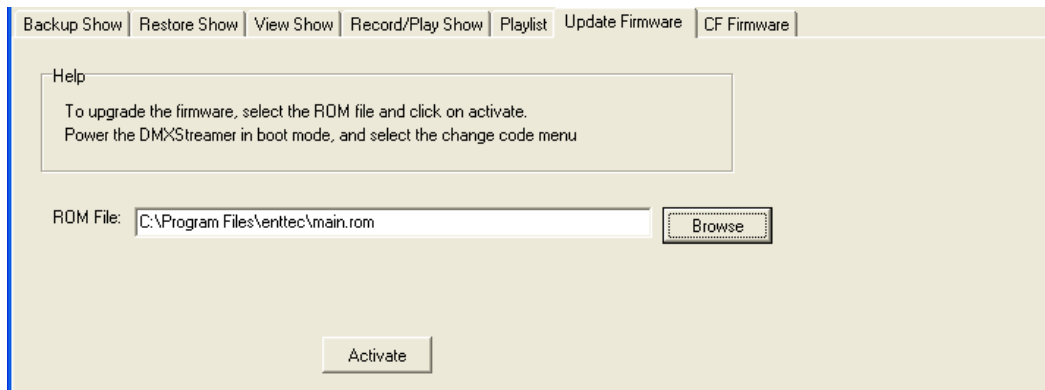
Backup Show | Restore Show | View Show | Record/Play Show | Playlist | Update Firmware | CF Firmware

Help

To upgrade the firmware, select the ROM file and click on activate.
Power the DMXStreamer in boot mode, and select the change code menu

ROM File: C:\Program Files\enttec\main.rom

Browse

Activate